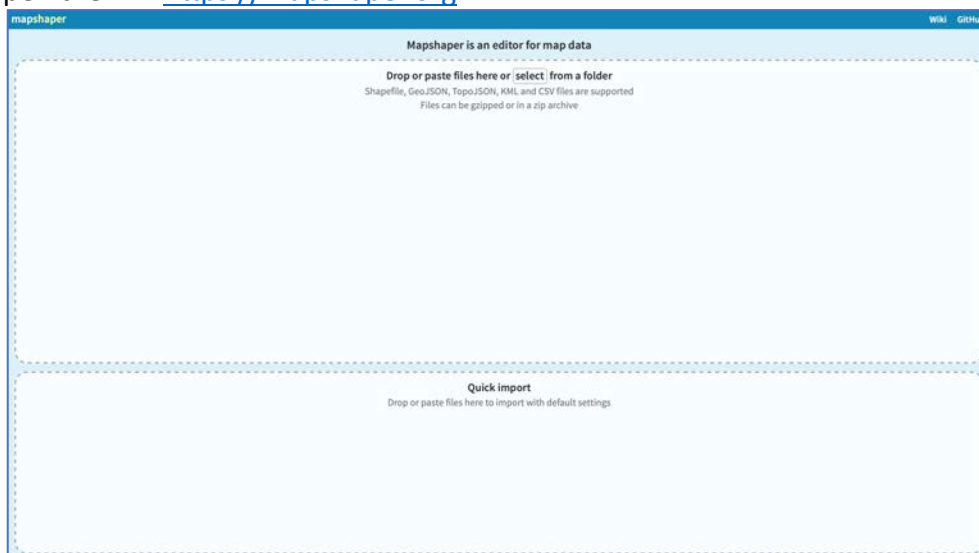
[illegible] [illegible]

mapshaper

Wiki GitHu

Mapshaper is an editor for map data

Drop or paste files here or select from a folder

Shapefile, GeoJSON, TopoJSON, KML and CSV files are supported

Files can be gzipped or in a zip archive

Quick import

Drop or paste files here to import with default settings